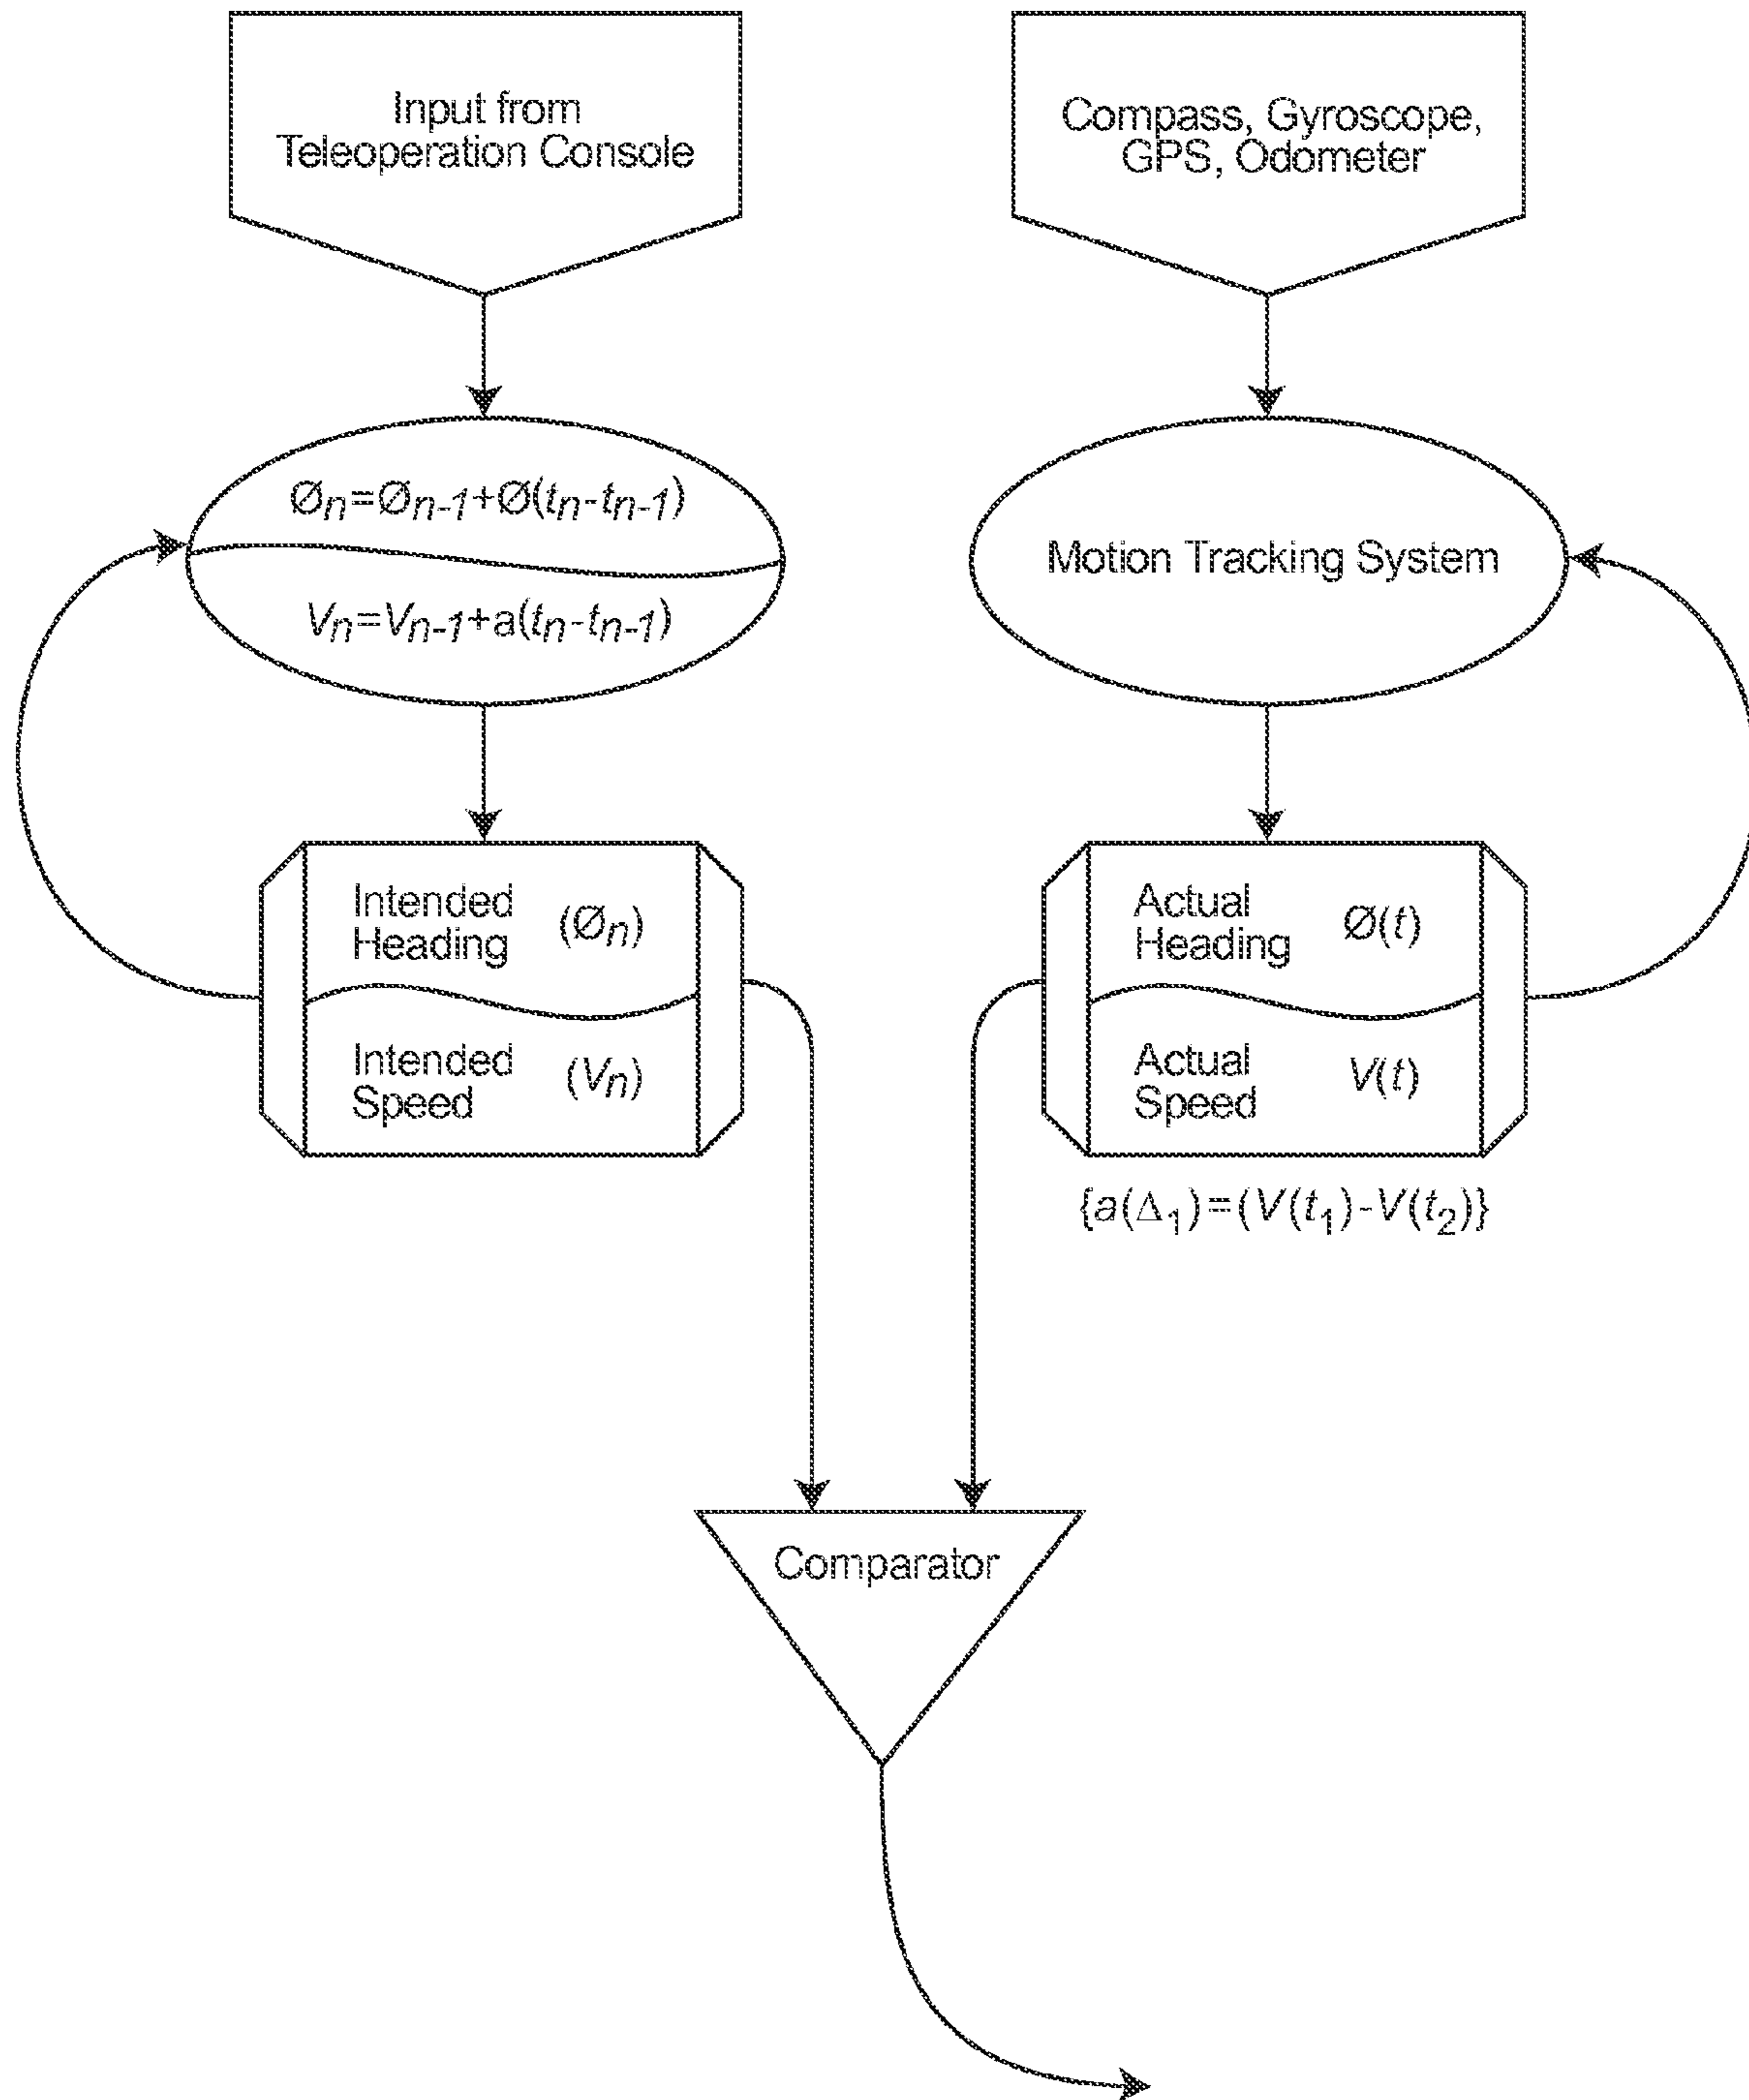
Input from Teleoperation Console

Compass, Gyroscope, GPS, Odometer

$Ø_n = Ø_{n-1} + Ø(t_n - t_{n-1})$

$V_n = V_{n-1} + a(t_n - t_{n-1})$

Motion Tracking System

Intended Heading $(Ø_n)$

Intended Speed $(V_n)$

Actual Heading $Ø(t)$

Actual Speed $V(t)$

$\{a(\Delta_1) = (V(t_1) - V(t_2)\}$

Comparator